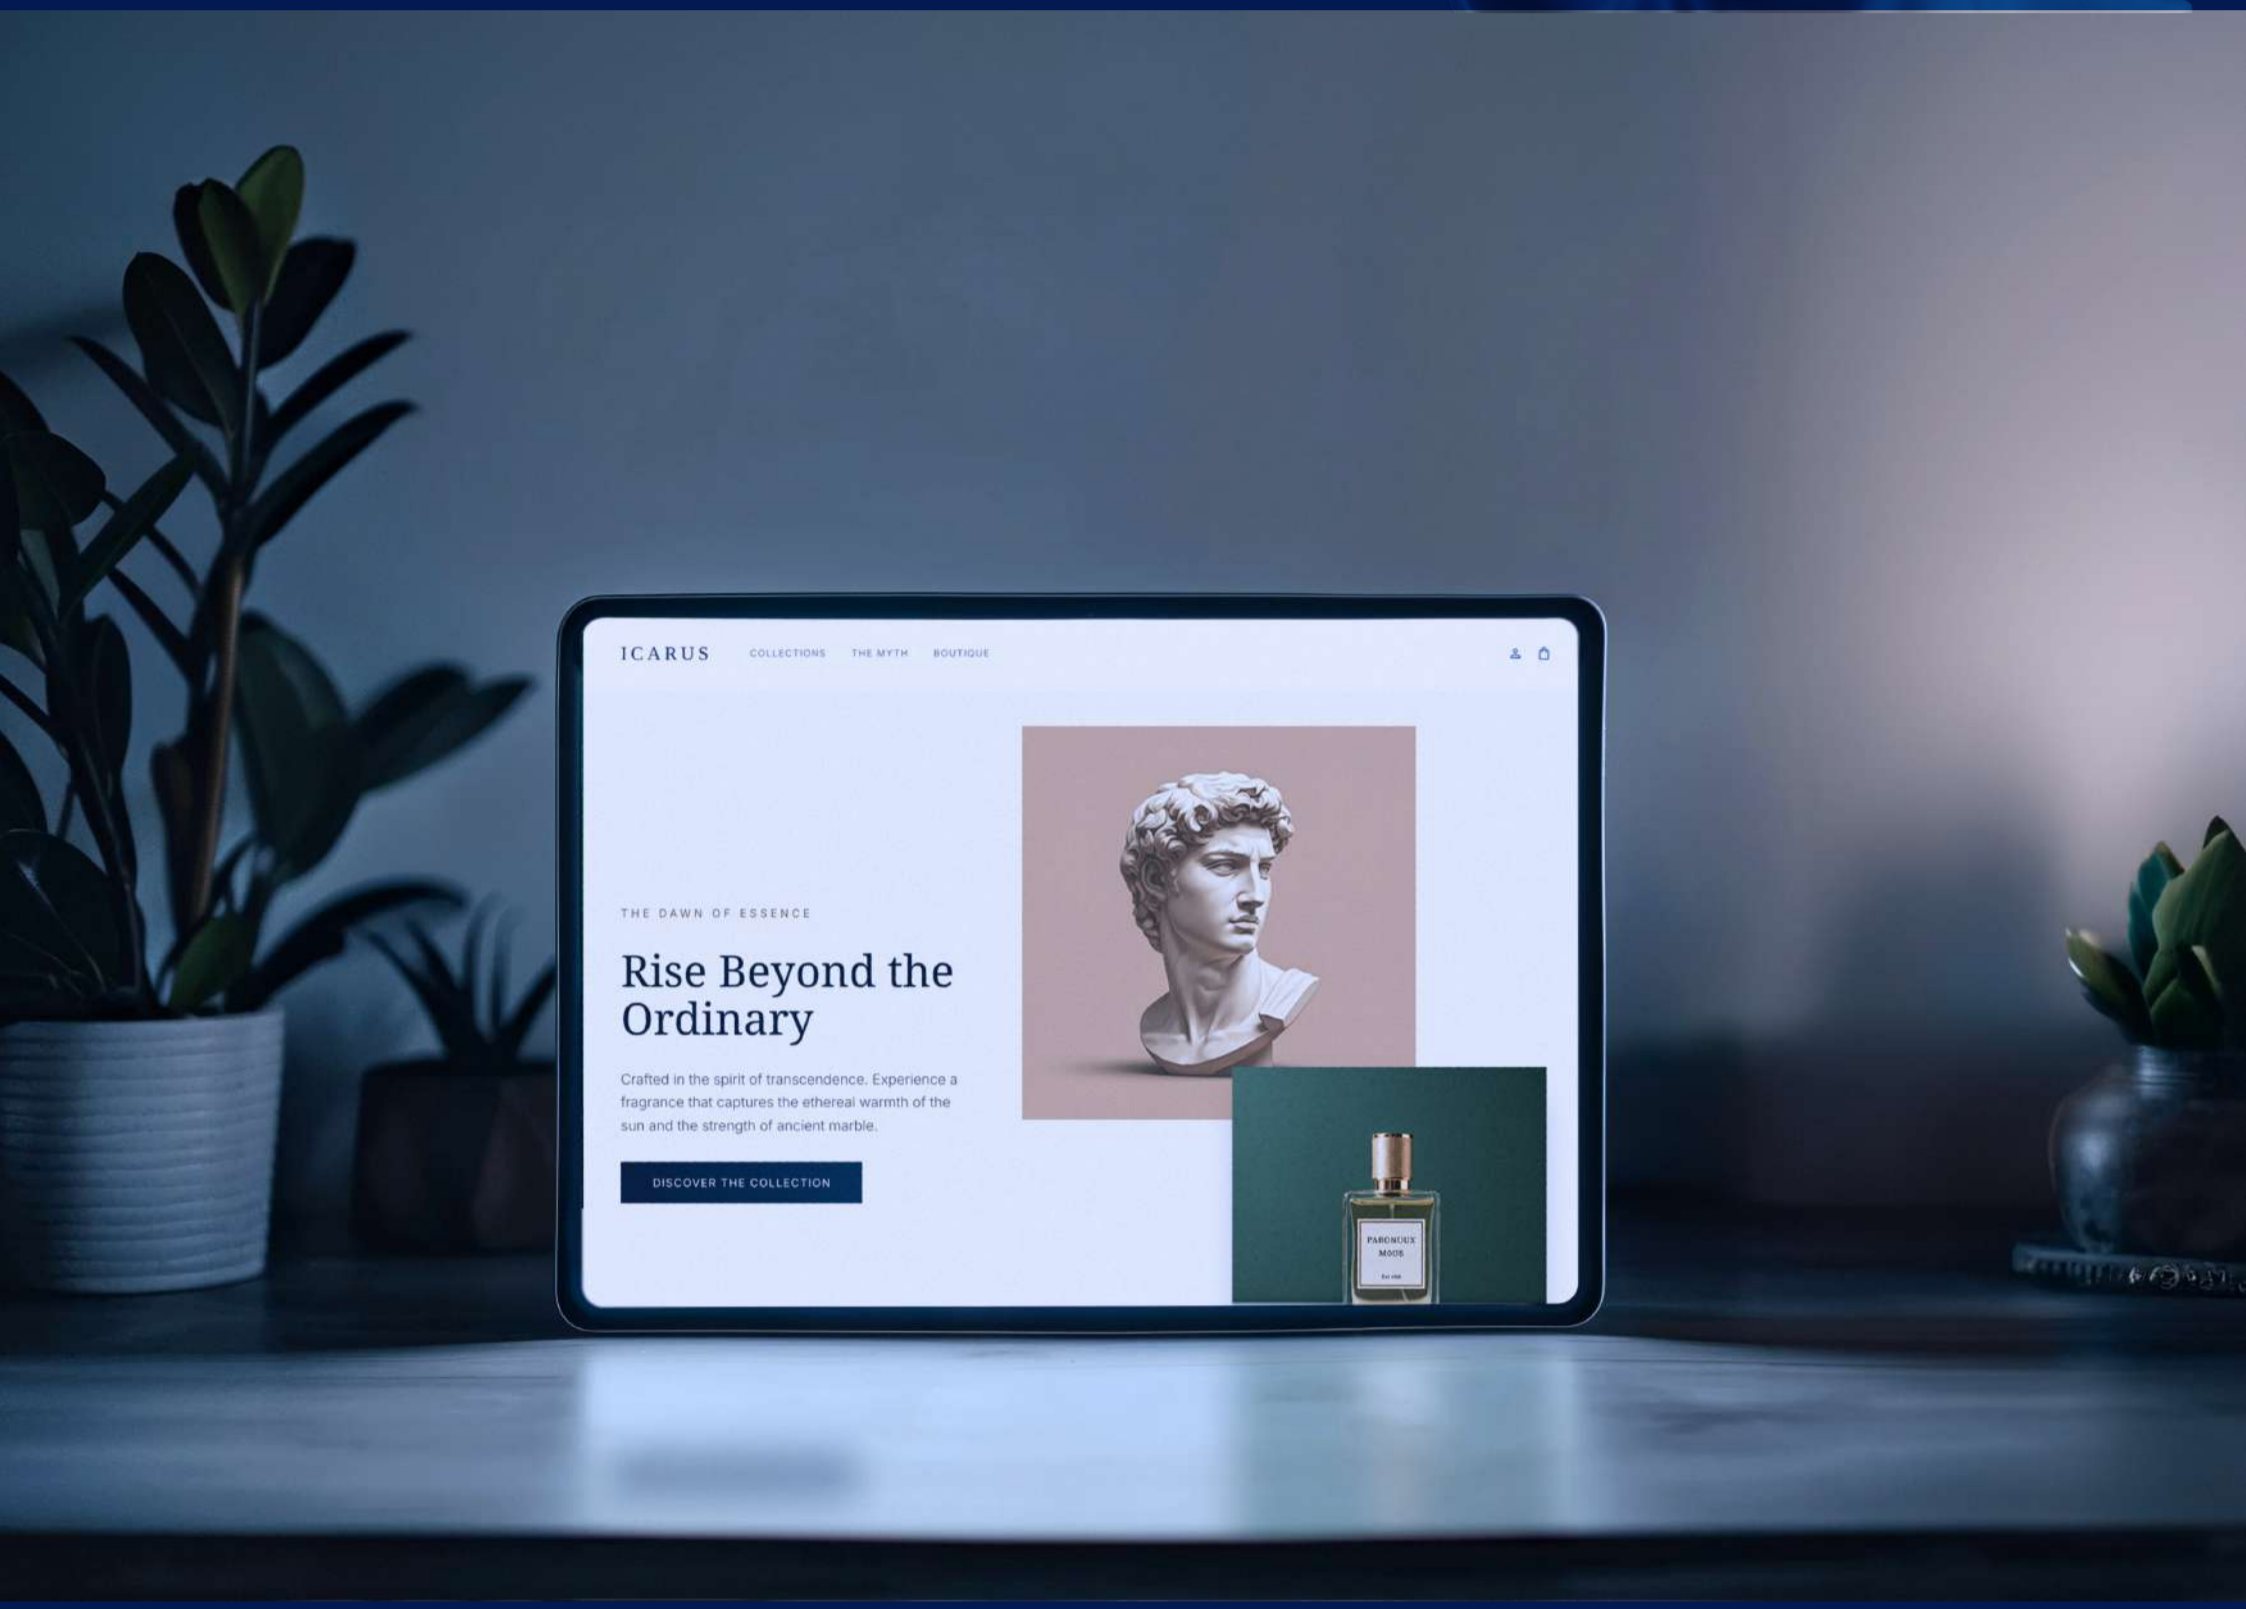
ICARUS COLLECTIONS THE MYTH BOUTIQUE

THE DAWN OF ESSENCE

Rise Beyond the Ordinary

Crafted in the spirit of transcendence. Experience a fragrance that captures the ethereal warmth of the sun and the strength of ancient marble.

DISCOVER THE COLLECTION

PARONOUX MOOS

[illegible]